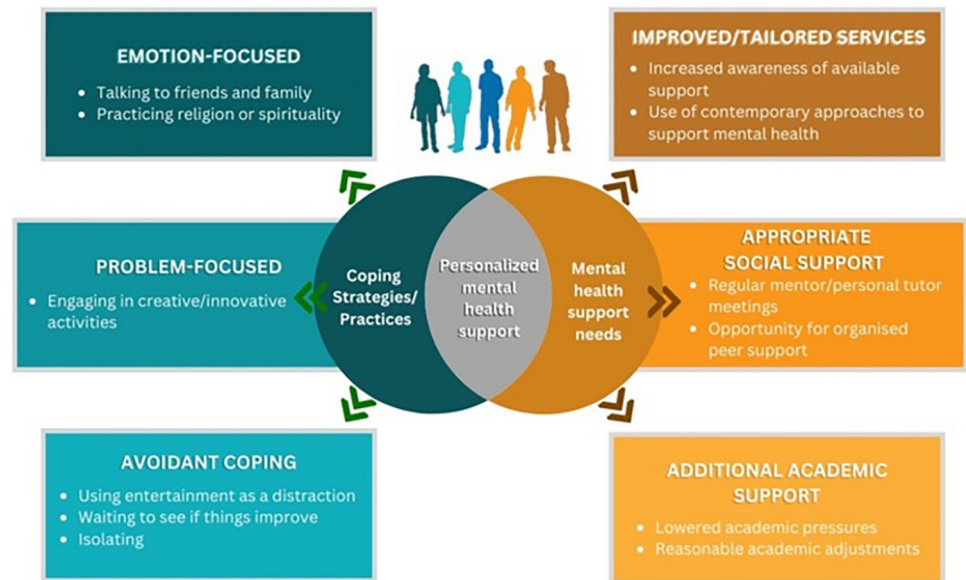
EMOTION-FOCUSED
- Talking to friends and family
- Practicing religion or spirituality

IMPROVED/TAILORED SERVICES
- Increased awareness of available support
- Use of contemporary approaches to support mental health

PROBLEM-FOCUSED
- Engaging in creative/innovative activities

Coping Strategies/ Practices

Personalized mental health support

Mental health support needs

APPROPRIATE SOCIAL SUPPORT
- Regular mentor/personal tutor meetings
- Opportunity for organised peer support

AVOIDANT COPING
- Using entertainment as a distraction
- Waiting to see if things improve
- Isolating

ADDITIONAL ACADEMIC SUPPORT
- Lowered academic pressures
- Reasonable academic adjustments